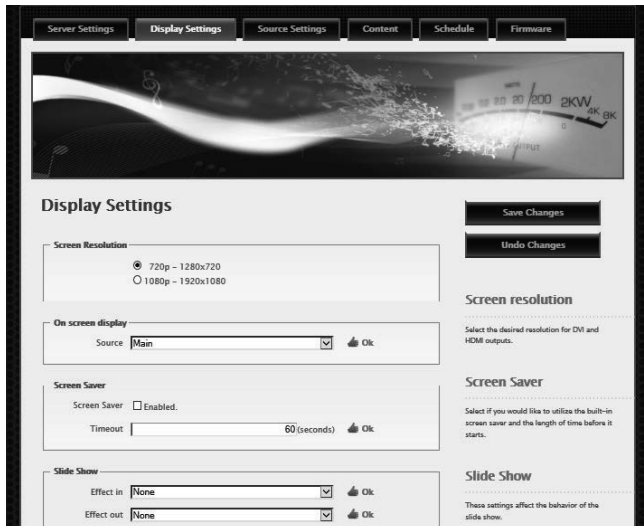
Server Settings | Display Settings | Source Settings | Content | Schedule | Firmware

200 2KW 4K 8K

Display Settings

Save Changes

Undo Changes

Screen Resolution

720p – 1280x720
1080p – 1920x1080

Screen resolution

Select the desired resolution for DVI and HDMI outputs.

On screen display

Source Main Ok

Screen Saver

Screen Saver Enabled.

Timeout 60 (seconds) Ok

Screen Saver

Select if you would like to utilize the built-in screen saver and the length of time before it starts.

Slide Show

Effect in None Ok

Effect out None Ok

Slide Show

These settings affect the behavior of the slide show.